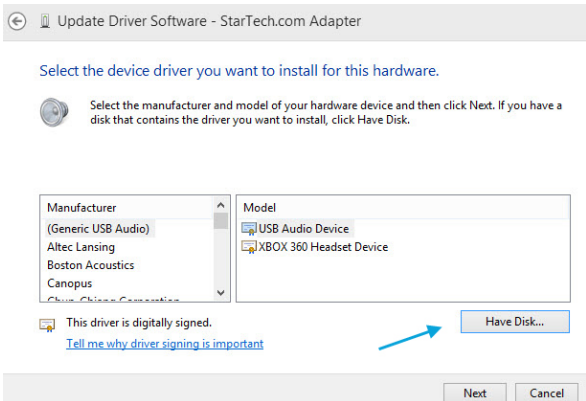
Update Driver Software - StarTech.com Adapter

Select the device driver you want to install for this hardware.

Select the manufacturer and model of your hardware device and then click Next. If you have a disk that contains the driver you want to install, click Have Disk.

| Manufacturer |
|---|
| (Generic USB Audio) |
| Altec Lansing |
| Boston Acoustics |
| Canopus |
| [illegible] |

| Model |
|---|
| USB Audio Device |
| XBOX 360 Headset Device |

This driver is digitally signed.

Tell me why driver signing is important

Have Disk...

Next

Cancel